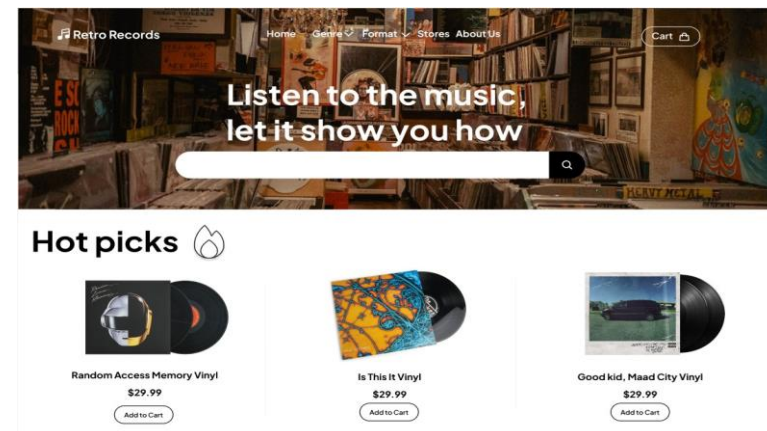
Retro Records

Home Genre Format Stores About Us

Cart

Listen to the music, let it show you how

E SC ROCK

HEAVY METAL

Hot picks

Random Access Memory Vinyl
$29.99
Add to Cart

Is This It Vinyl
$29.99
Add to Cart

Good kid, Maad City Vinyl
$29.99
Add to Cart